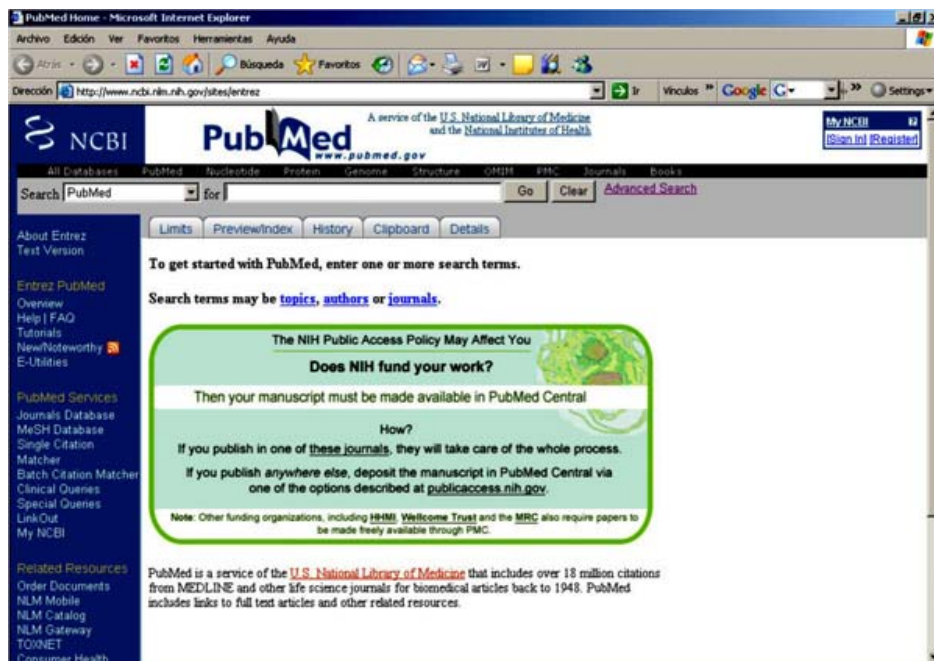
PubMed Home - Microsoft Internet Explorer

Archivo Edición Ver Favoritos Herramientas Ayuda

Atrás Búsqueda Favoritos

Dirección http://www.ncbi.nlm.nih.gov/sites/entrez Ir Vínculos » Google G- Settings

NCBI

PubMed www.pubmed.gov

A service of the U.S. National Library of Medicine and the National Institutes of Health

My NCBI [Sign In] [Register]

All Databases PubMed Nucleotide Protein Genome Structure OMIM PMC Journals Books

Search PubMed for Go Clear Advanced Search

Limits Preview/Index History Clipboard Details

About Entrez
Text Version

Entrez PubMed
Overview
Help | FAQ
Tutorials
New/Noteworthy
E-Utilities

PubMed Services
Journals Database
MeSH Database
Single Citation Matcher
Batch Citation Matcher
Clinical Queries
Special Queries
LinkOut
My NCBI

Related Resources
Order Documents
NLM Mobile
NLM Catalog
NLM Gateway
TOXNET
Consumer Health

To get started with PubMed, enter one or more search terms.

Search terms may be topics, authors or journals.

The NIH Public Access Policy May Affect You

Does NIH fund your work?

Then your manuscript must be made available in PubMed Central

How?

If you publish in one of these journals, they will take care of the whole process.

If you publish anywhere else, deposit the manuscript in PubMed Central via one of the options described at publicaccess.nih.gov.

Note: Other funding organizations, including HHMI, Wellcome Trust and the MRC also require papers to be made freely available through PMC.

PubMed is a service of the U.S. National Library of Medicine that includes over 18 million citations from MEDLINE and other life science journals for biomedical articles back to 1948. PubMed includes links to full text articles and other related resources.